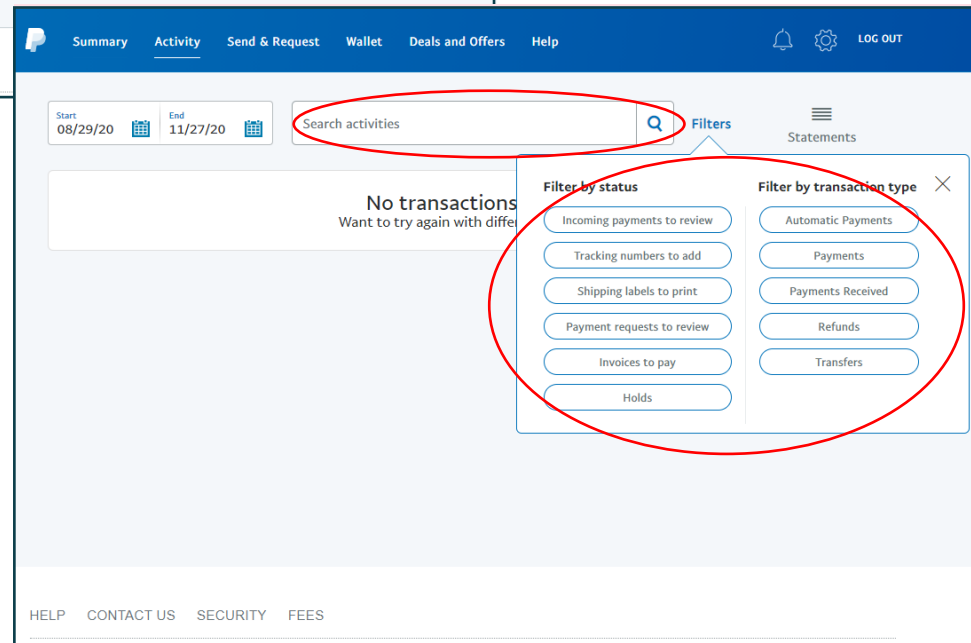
Summary Activity Send & Request Wallet Deals and Offers Help LOG OUT

Start 08/29/20 End 11/27/20

Search activities

Filters

Statements

No transactions
Want to try again with diffe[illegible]

Filter by status

Incoming payments to review

Tracking numbers to add

Shipping labels to print

Payment requests to review

Invoices to pay

Holds

Filter by transaction type

Automatic Payments

Payments

Payments Received

Refunds

Transfers

HELP CONTACT US SECURITY FEES